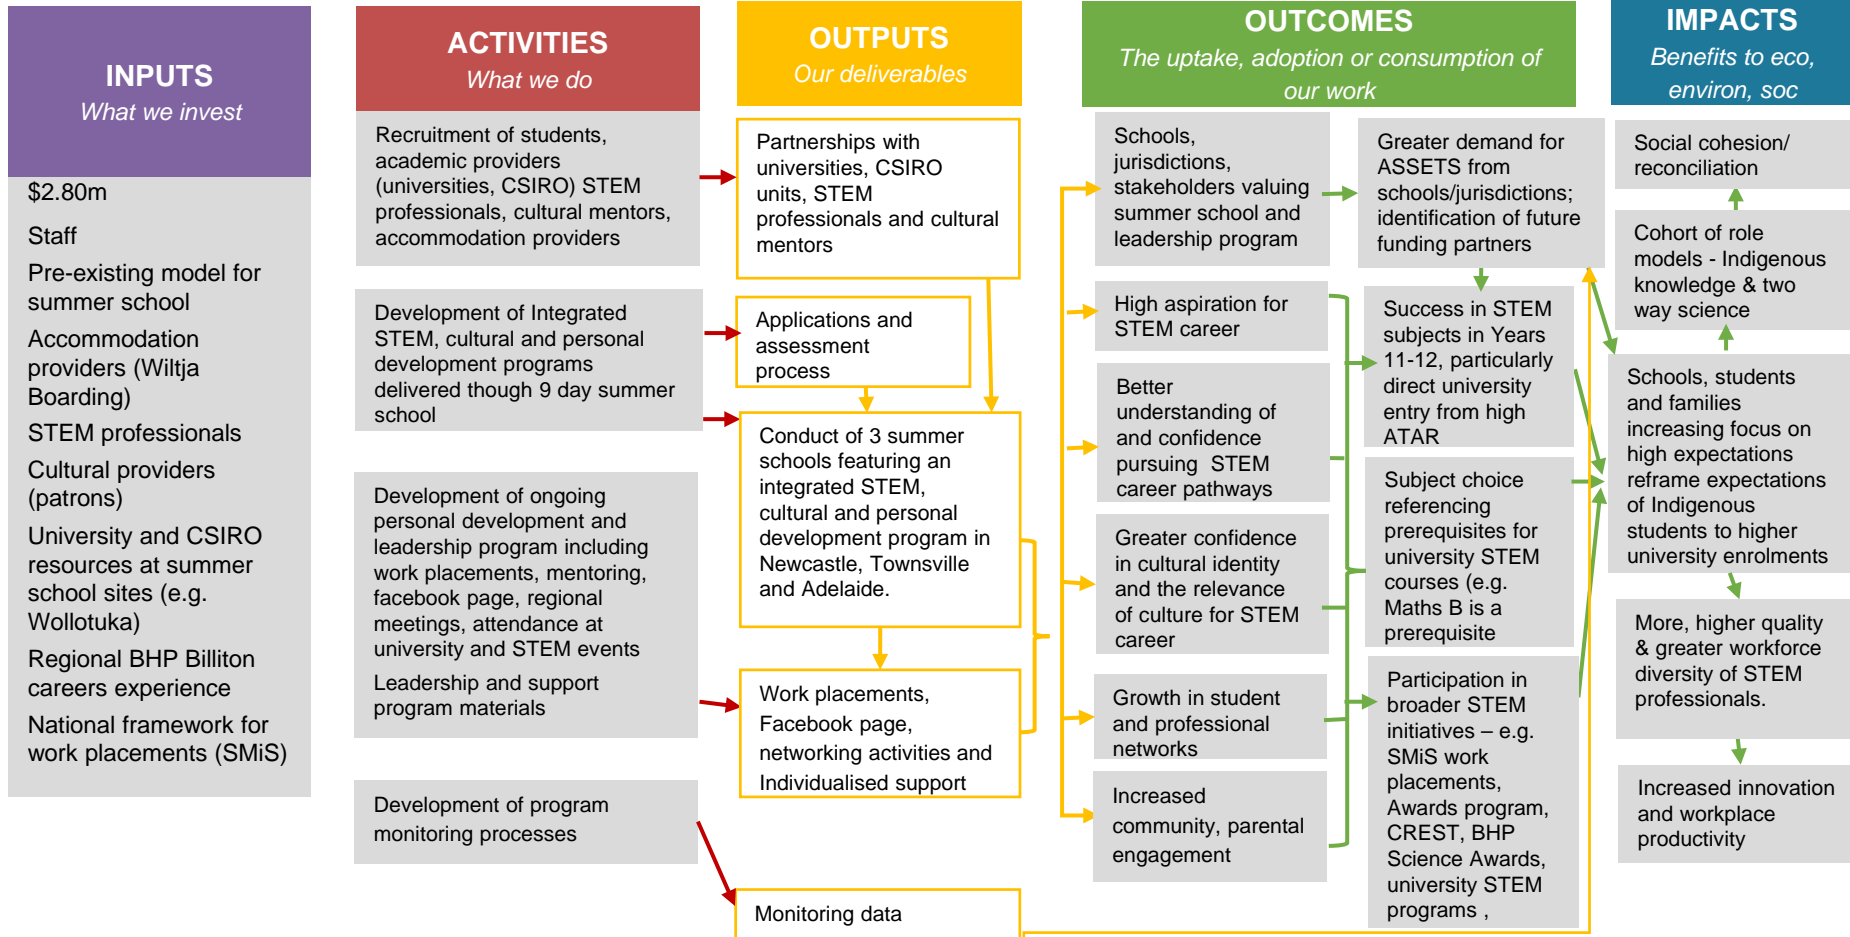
INPUTS
What we invest

$2.80m

Staff

Pre-existing model for summer school

Accommodation providers (Wiltja Boarding)

STEM professionals

Cultural providers (patrons)

University and CSIRO resources at summer school sites (e.g. Wollotuka)

Regional BHP Billiton careers experience

National framework for work placements (SMiS)

ACTIVITIES
What we do

Recruitment of students, academic providers (universities, CSIRO) STEM professionals, cultural mentors, accommodation providers

Development of Integrated STEM, cultural and personal development programs delivered though 9 day summer school

Development of ongoing personal development and leadership program including work placements, mentoring, facebook page, regional meetings, attendance at university and STEM events

Leadership and support program materials

Development of program monitoring processes

OUTPUTS
Our deliverables

Partnerships with universities, CSIRO units, STEM professionals and cultural mentors

Applications and assessment process

Conduct of 3 summer schools featuring an integrated STEM, cultural and personal development program in Newcastle, Townsville and Adelaide.

Work placements, Facebook page, networking activities and Individualised support

Monitoring data

OUTCOMES
The uptake, adoption or consumption of our work

Schools, jurisdictions, stakeholders valuing summer school and leadership program

High aspiration for STEM career

Better understanding of and confidence pursuing STEM career pathways

Greater confidence in cultural identity and the relevance of culture for STEM career

Growth in student and professional networks

Increased community, parental engagement

Greater demand for ASSETS from schools/jurisdictions; identification of future funding partners

Success in STEM subjects in Years 11-12, particularly direct university entry from high ATAR

Subject choice referencing prerequisites for university STEM courses (e.g. Maths B is a prerequisite

Participation in broader STEM initiatives – e.g. SMiS work placements, Awards program, CREST, BHP Science Awards, university STEM programs ,

IMPACTS
Benefits to eco, environ, soc

Social cohesion/ reconciliation

Cohort of role models - Indigenous knowledge & two way science

Schools, students and families increasing focus on high expectations reframe expectations of Indigenous students to higher university enrolments

More, higher quality & greater workforce diversity of STEM professionals.

Increased innovation and workplace productivity